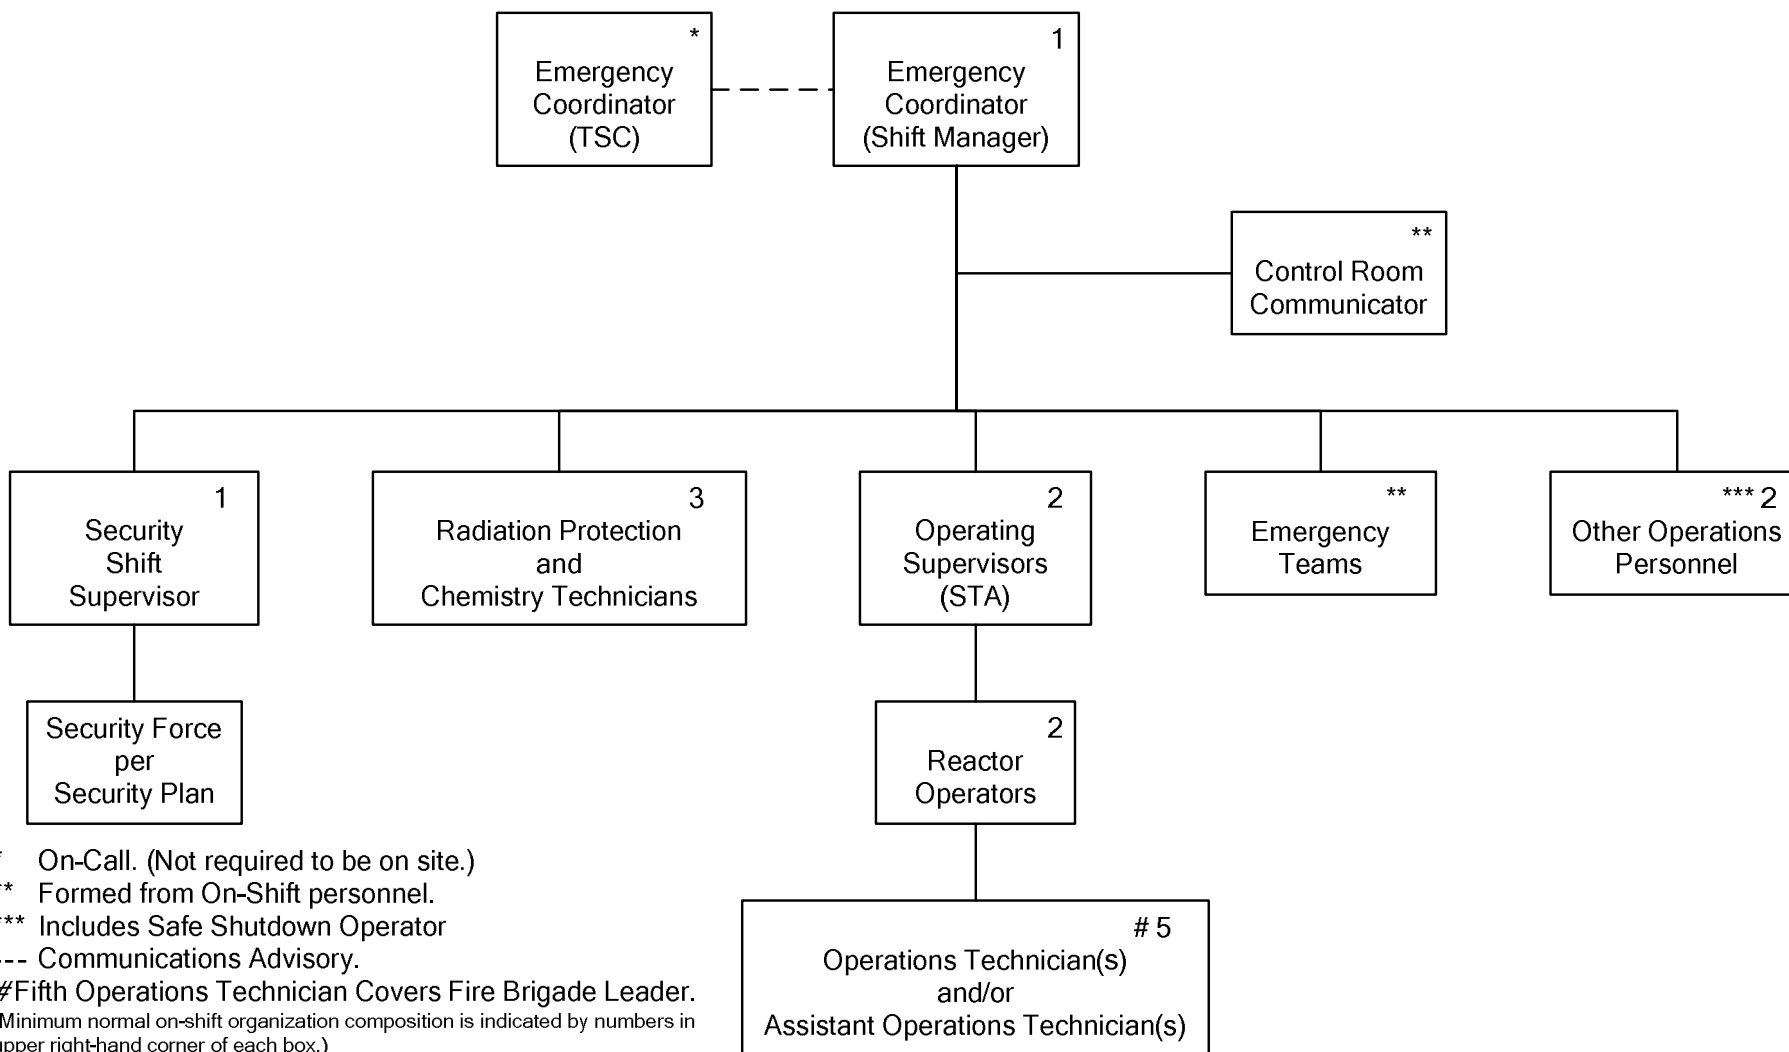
*
Emergency Coordinator (TSC)

1
Emergency Coordinator (Shift Manager)

**
Control Room Communicator

1
Security Shift Supervisor

3
Radiation Protection and Chemistry Technicians

2
Operating Supervisors (STA)

**
Emergency Teams

*** 2
Other Operations Personnel

Security Force per Security Plan

2
Reactor Operators

# 5
Operations Technician(s) and/or Assistant Operations Technician(s)

* On-Call. (Not required to be on site.)
** Formed from On-Shift personnel.
*** Includes Safe Shutdown Operator
--- Communications Advisory.
#Fifth Operations Technician Covers Fire Brigade Leader.
(Minimum normal on-shift organization composition is indicated by numbers in upper right-hand corner of each box.)